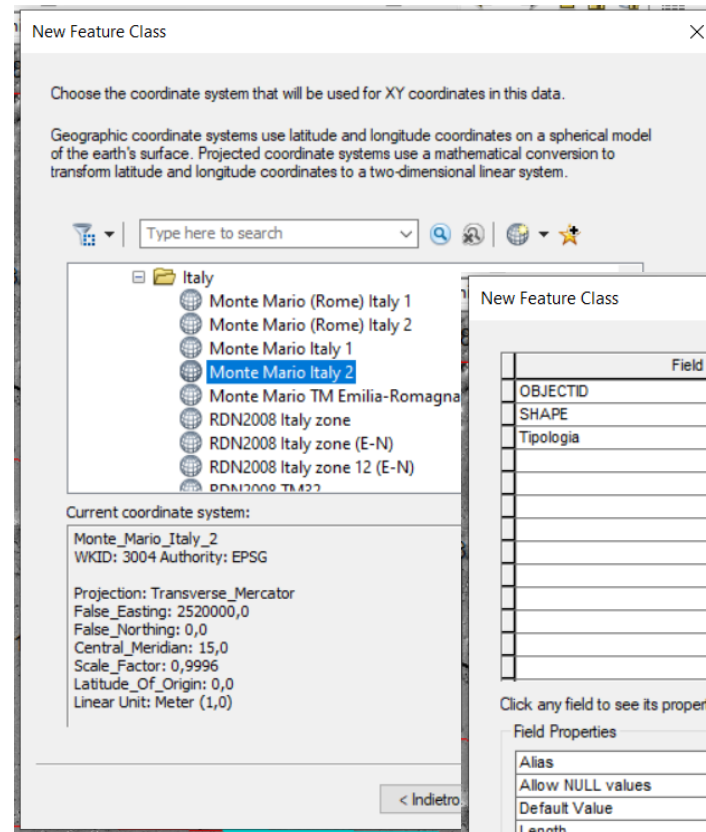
New Feature Class

Choose the coordinate system that will be used for XY coordinates in this data.

Geographic coordinate systems use latitude and longitude coordinates on a spherical model of the earth's surface. Projected coordinate systems use a mathematical conversion to transform latitude and longitude coordinates to a two-dimensional linear system.

Type here to search

Italy
Monte Mario (Rome) Italy 1
Monte Mario (Rome) Italy 2
Monte Mario Italy 1
Monte Mario Italy 2
Monte Mario TM Emilia-Romagna
RDN2008 Italy zone
RDN2008 Italy zone (E-N)
RDN2008 Italy zone 12 (E-N)
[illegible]

Current coordinate system:

Monte_Mario_Italy_2
WKID: 3004 Authority: EPSG

Projection: Transverse_Mercator
False_Easting: 2520000,0
False_Northing: 0,0
Central_Meridian: 15,0
Scale_Factor: 0,9996
Latitude_Of_Origin: 0,0
Linear Unit: Meter (1,0)

< Indietro

New Feature Class

| Field |
|---|
| OBJECTID |
| SHAPE |
| Tipologia |

Click any field to see its proper

Field Properties

| |
|---|
| Alias |
| Allow NULL values |
| Default Value |
| Length |